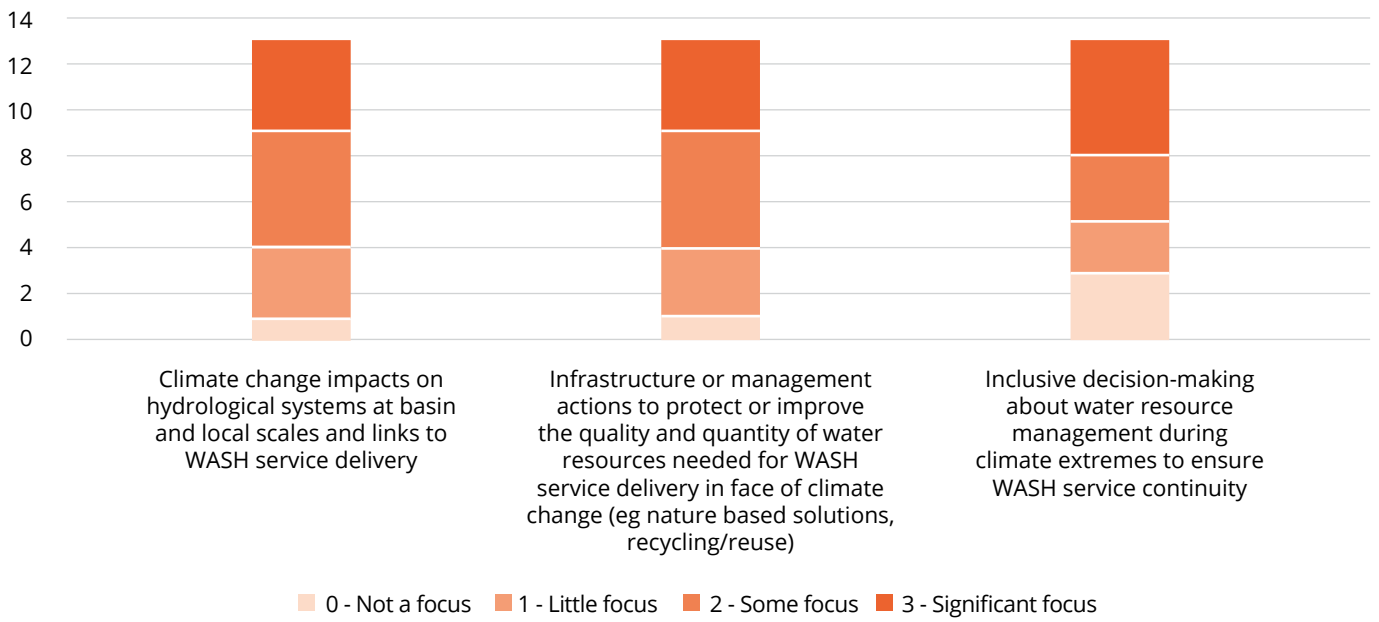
14
12
10
8
6
4
2
0

Climate change impacts on hydrological systems at basin and local scales and links to WASH service delivery

Infrastructure or management actions to protect or improve the quality and quantity of water resources needed for WASH service delivery in face of climate change (eg nature based solutions, recycling/reuse)

Inclusive decision-making about water resource management during climate extremes to ensure WASH service continuity

0 - Not a focus
1 - Little focus
2 - Some focus
3 - Significant focus